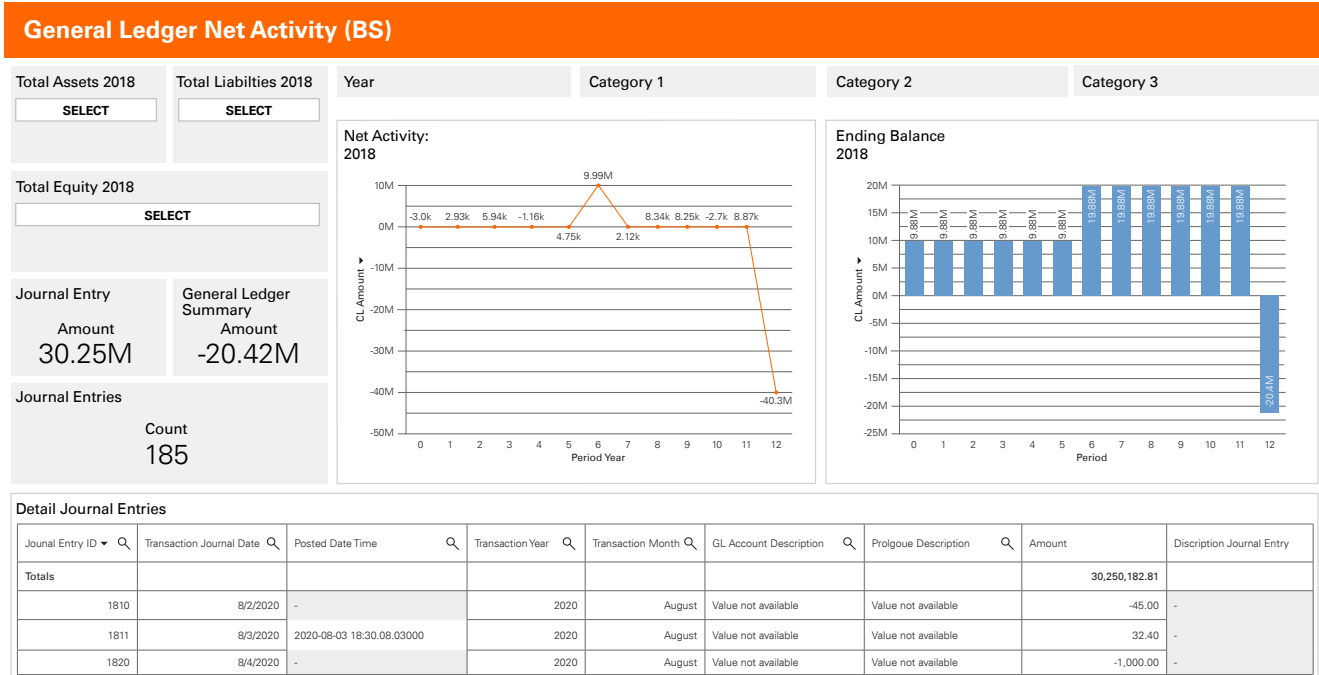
General Ledger Net Activity (BS)

Total Assets 2018
SELECT

Total Liabilties 2018
SELECT

Year

Category 1

Category 2

Category 3

Total Equity 2018
SELECT

Journal Entry
Amount
30.25M

General Ledger Summary
Amount
-20.42M

Journal Entries
Count
185

Net Activity:
2018

10M
0M
-10M
-20M
-30M
-40M
-50M
CL Amount
-3.0k 2.93k 5.94k -1.16k 4.75k 9.99M 2.12k 8.34k 8.25k -2.7k 8.87k -40.3M
0 1 2 3 4 5 6 7 8 9 10 11 12
Period Year

Ending Balance
2018

20M
15M
10M
5M
0M
-5M
-10M
-15M
-20M
-25M
CL Amount
9.88M 9.88M 9.88M 9.88M 9.88M 9.88M 19.88M 19.88M 19.88M 19.88M 19.88M 19.88M -20.4M
0 1 2 3 4 5 6 7 8 9 10 11 12
Period

Detail Journal Entries

| Journal Entry ID | Transaction Journal Date | Posted Date Time | Transaction Year | Transaction Month | GL Account Description | Prolgoue Description | Amount | Discription Journal Entry |
|---|---|---|---|---|---|---|---|---|
| Totals | | | | | | | 30,250,182.81 | |
| 1810 | 8/2/2020 | - | 2020 | August | Value not available | Value not available | -45.00 | - |
| 1811 | 8/3/2020 | 2020-08-03 18:30.08.03000 | 2020 | August | Value not available | Value not available | 32.40 | - |
| 1820 | 8/4/2020 | - | 2020 | August | Value not available | Value not available | -1,000.00 | - |